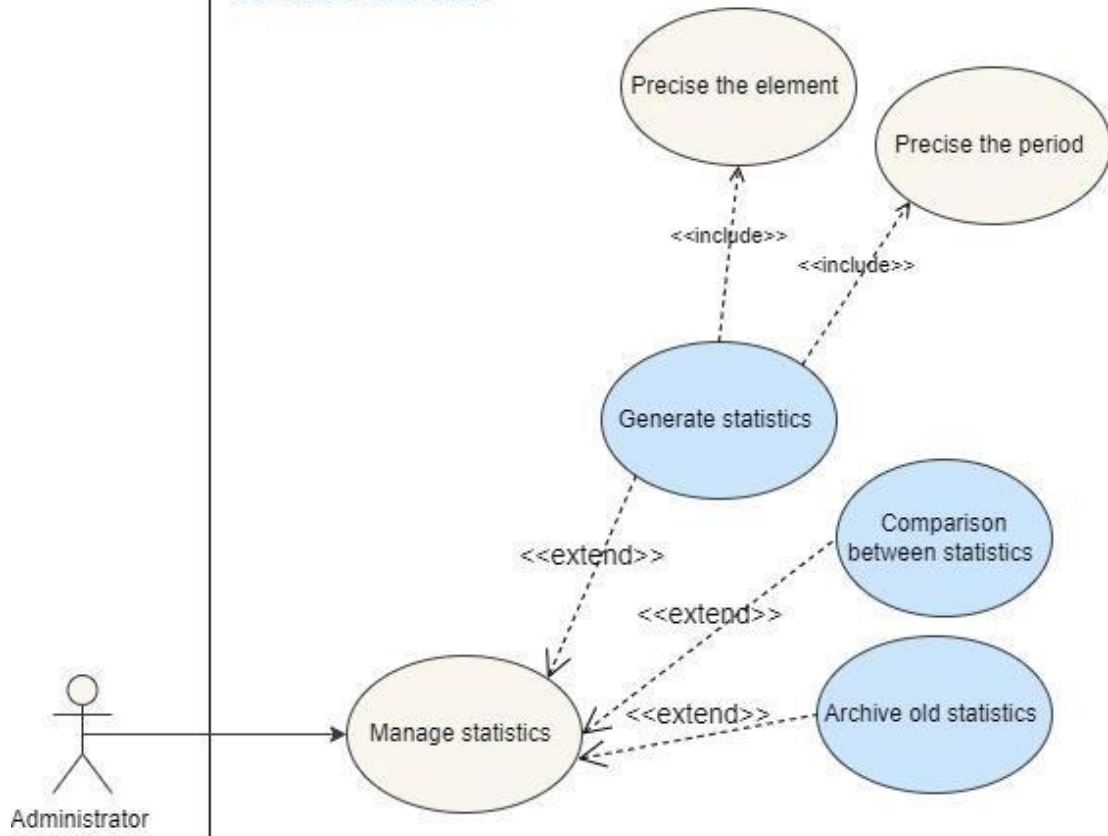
Precise the element

Precise the period

<<include>>

<<include>>

Generate statistics

Comparison between statistics

<<extend>>

<<extend>>

<<extend>>

Archive old statistics

Manage statistics

Administrator